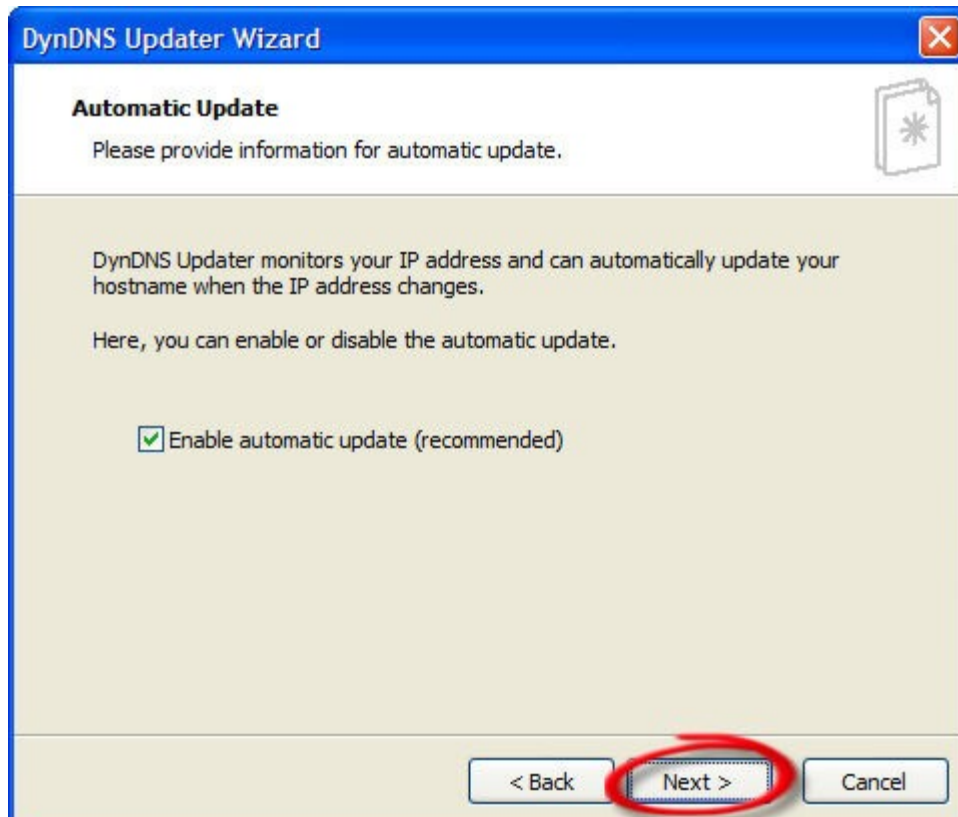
DynDNS Updater Wizard

Automatic Update

Please provide information for automatic update.

DynDNS Updater monitors your IP address and can automatically update your hostname when the IP address changes.

Here, you can enable or disable the automatic update.

Enable automatic update (recommended)

< Back

Next >

Cancel